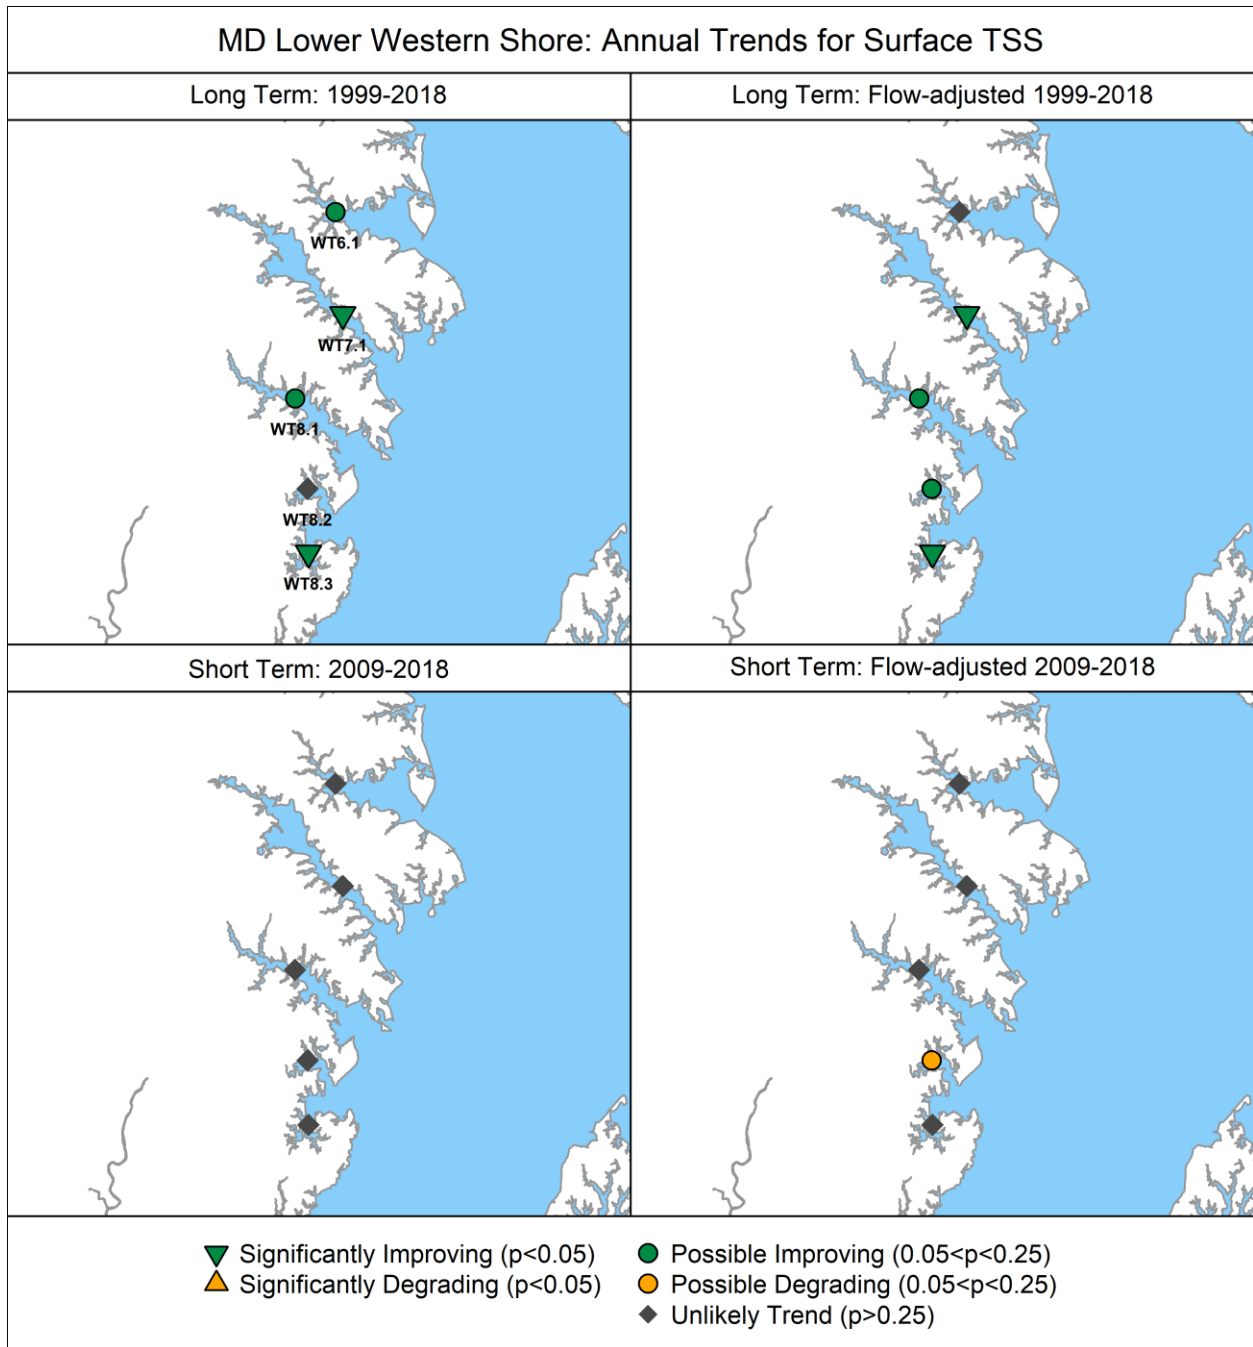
MD Lower Western Shore: Annual Trends for Surface TSS

Long Term: 1999-2018

WT6.1
WT7.1
WT8.1
WT8.2
WT8.3

Long Term: Flow-adjusted 1999-2018

Short Term: 2009-2018

Short Term: Flow-adjusted 2009-2018

Significantly Improving (p<0.05)
Significantly Degrading (p<0.05)
Possible Improving (0.05<p<0.25)
Possible Degrading (0.05<p<0.25)
Unlikely Trend (p>0.25)